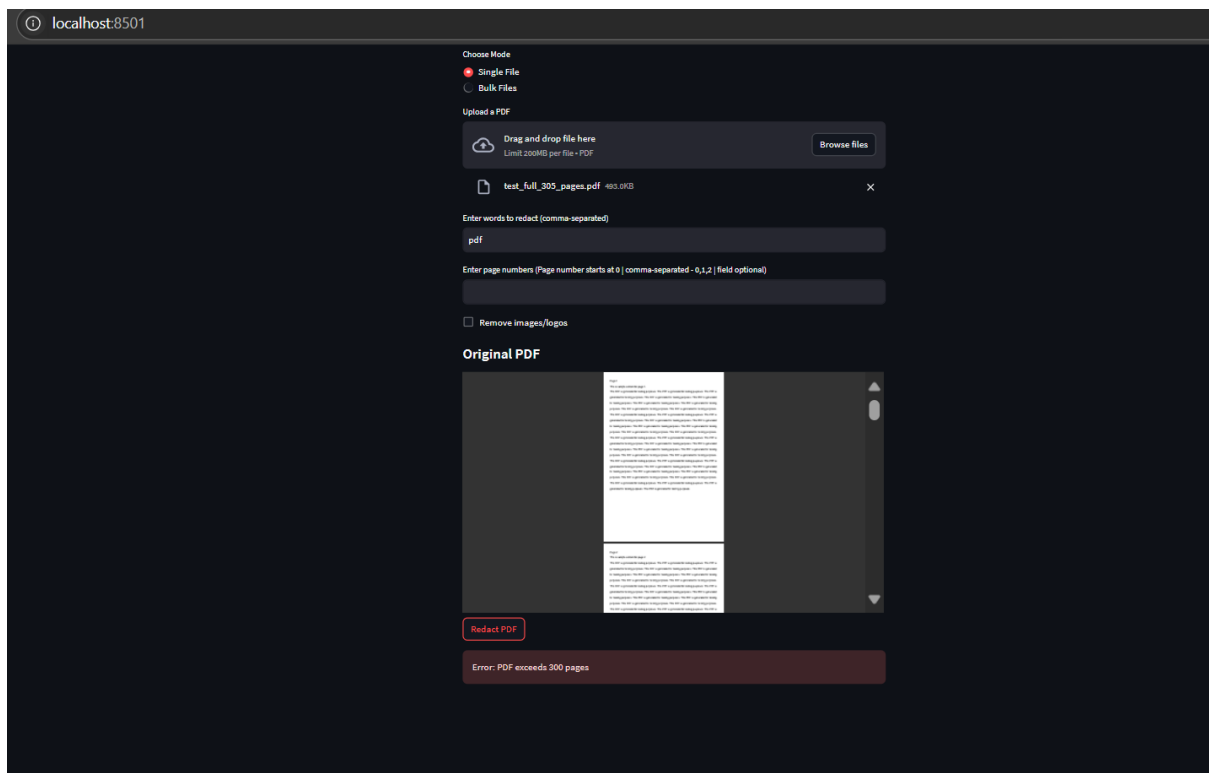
localhost:8501

Choose Mode

Single File

Bulk Files

Upload a PDF

Drag and drop file here
Limit 200MB per file • PDF

Browse files

test_full_305_pages.pdf 493.0KB

Enter words to redact (comma-separated)

pdf

Enter page numbers (Page number starts at 0 | comma-separated - 0,1,2 | field optional)

Remove images/logos

Original PDF

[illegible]

Redact PDF

Error: PDF exceeds 300 pages